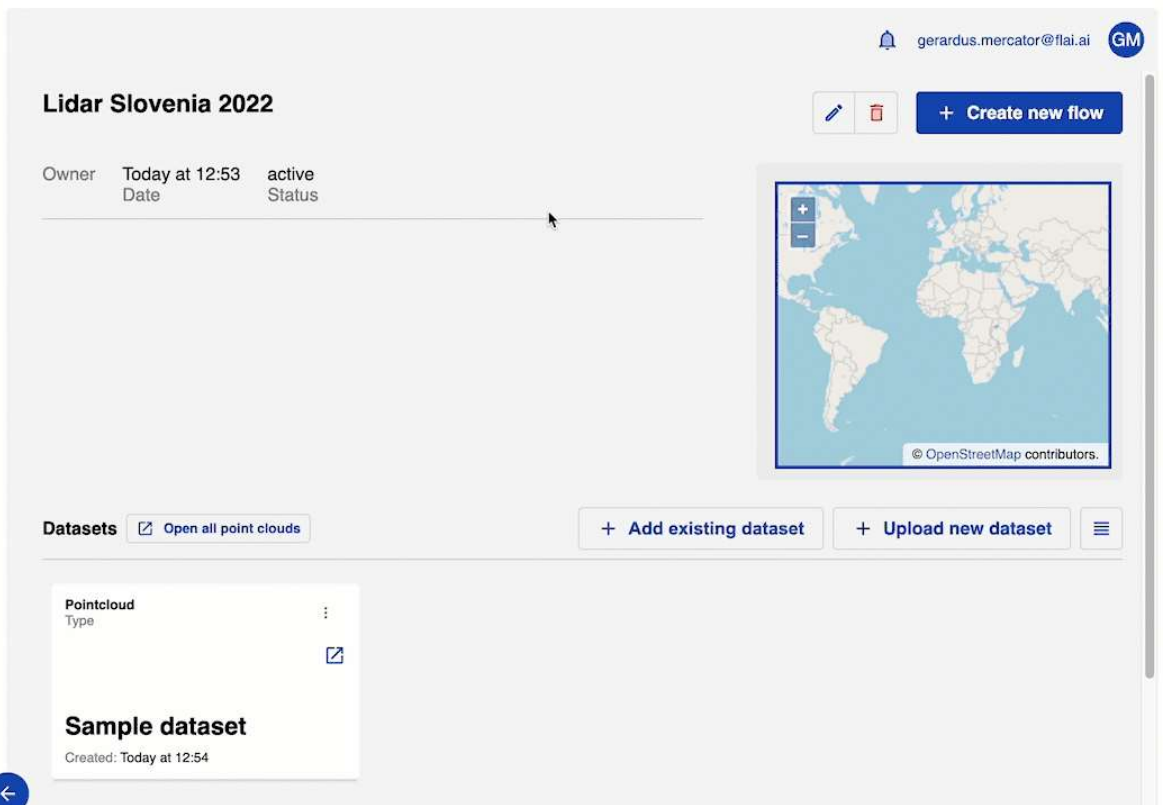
gerardus.mercator@flai.ai GM

Lidar Slovenia 2022

+ Create new flow

Owner

Today at 12:53
Date

active
Status

+
−

© OpenStreetMap contributors.

Datasets

Open all point clouds

+ Add existing dataset

+ Upload new dataset

Pointcloud
Type

Sample dataset

Created: Today at 12:54